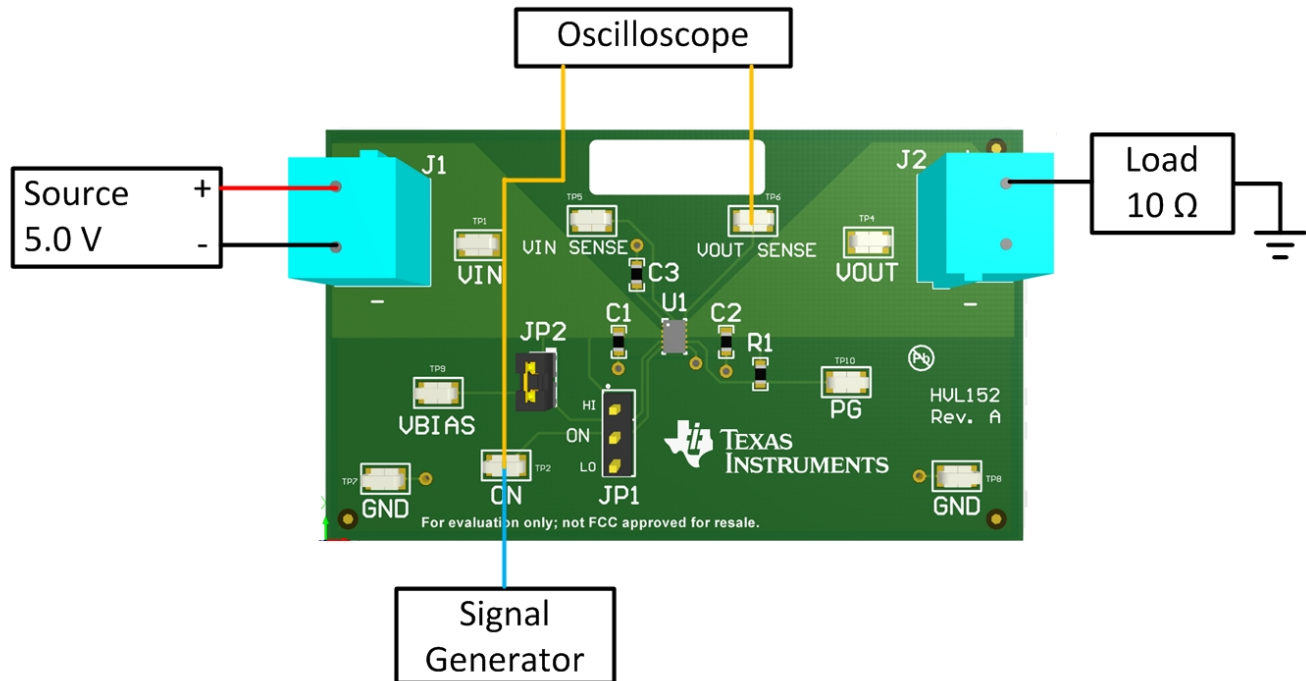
Oscilloscope

Source
5.0 V
+
-

J1
TP1
VIN
-
TP5
VIN SENSE
TP6
VOUT SENSE
C3
C1
U1
C2
R1
JP2
TP9
VBIAS
HI
ON
LO
JP1
TP10
PG
TP4
VOUT
J2
-
Pb
HVL152
Rev. A
TEXAS INSTRUMENTS
TP7
GND
TP2
ON
TP8
GND
For evaluation only; not FCC approved for resale.

Load
10 Ω

Signal
Generator